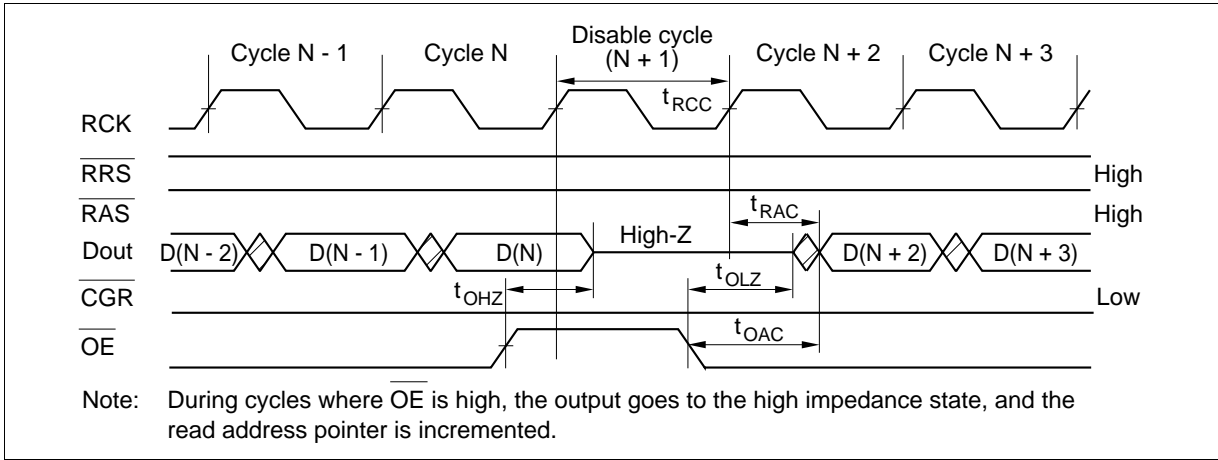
Cycle N - 1 Cycle N Disable cycle (N + 1) Cycle N + 2 Cycle N + 3

$t_{RCC}$

RCK

$\overline{RRS}$ High

$\overline{RAS}$ High

$t_{RAC}$

Dout D(N - 2) D(N - 1) D(N) High-Z D(N + 2) D(N + 3)

$t_{OLZ}$

$t_{OHZ}$

$\overline{CGR}$ Low

$t_{OAC}$

$\overline{OE}$

Note: During cycles where $\overline{OE}$ is high, the output goes to the high impedance state, and the read address pointer is incremented.